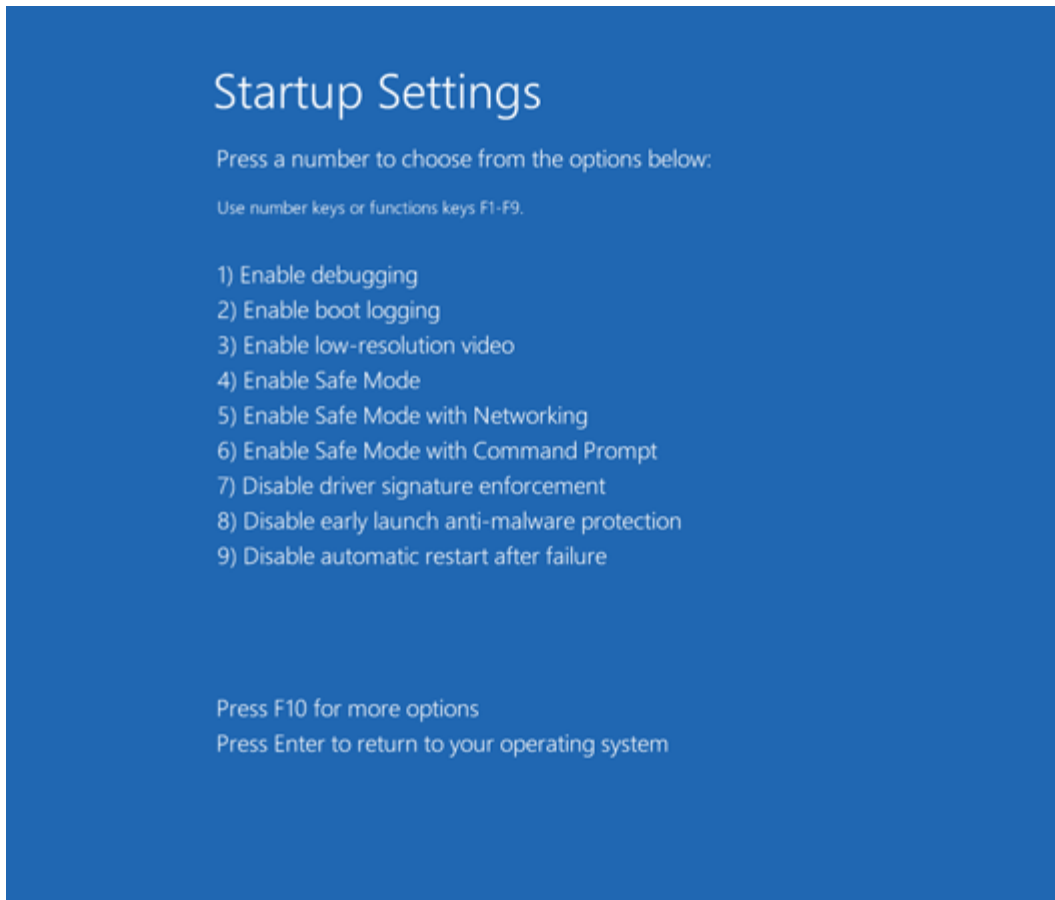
Startup Settings

Press a number to choose from the options below:

Use number keys or functions keys F1-F9.

1) Enable debugging
2) Enable boot logging
3) Enable low-resolution video
4) Enable Safe Mode
5) Enable Safe Mode with Networking
6) Enable Safe Mode with Command Prompt
7) Disable driver signature enforcement
8) Disable early launch anti-malware protection
9) Disable automatic restart after failure

Press F10 for more options
Press Enter to return to your operating system